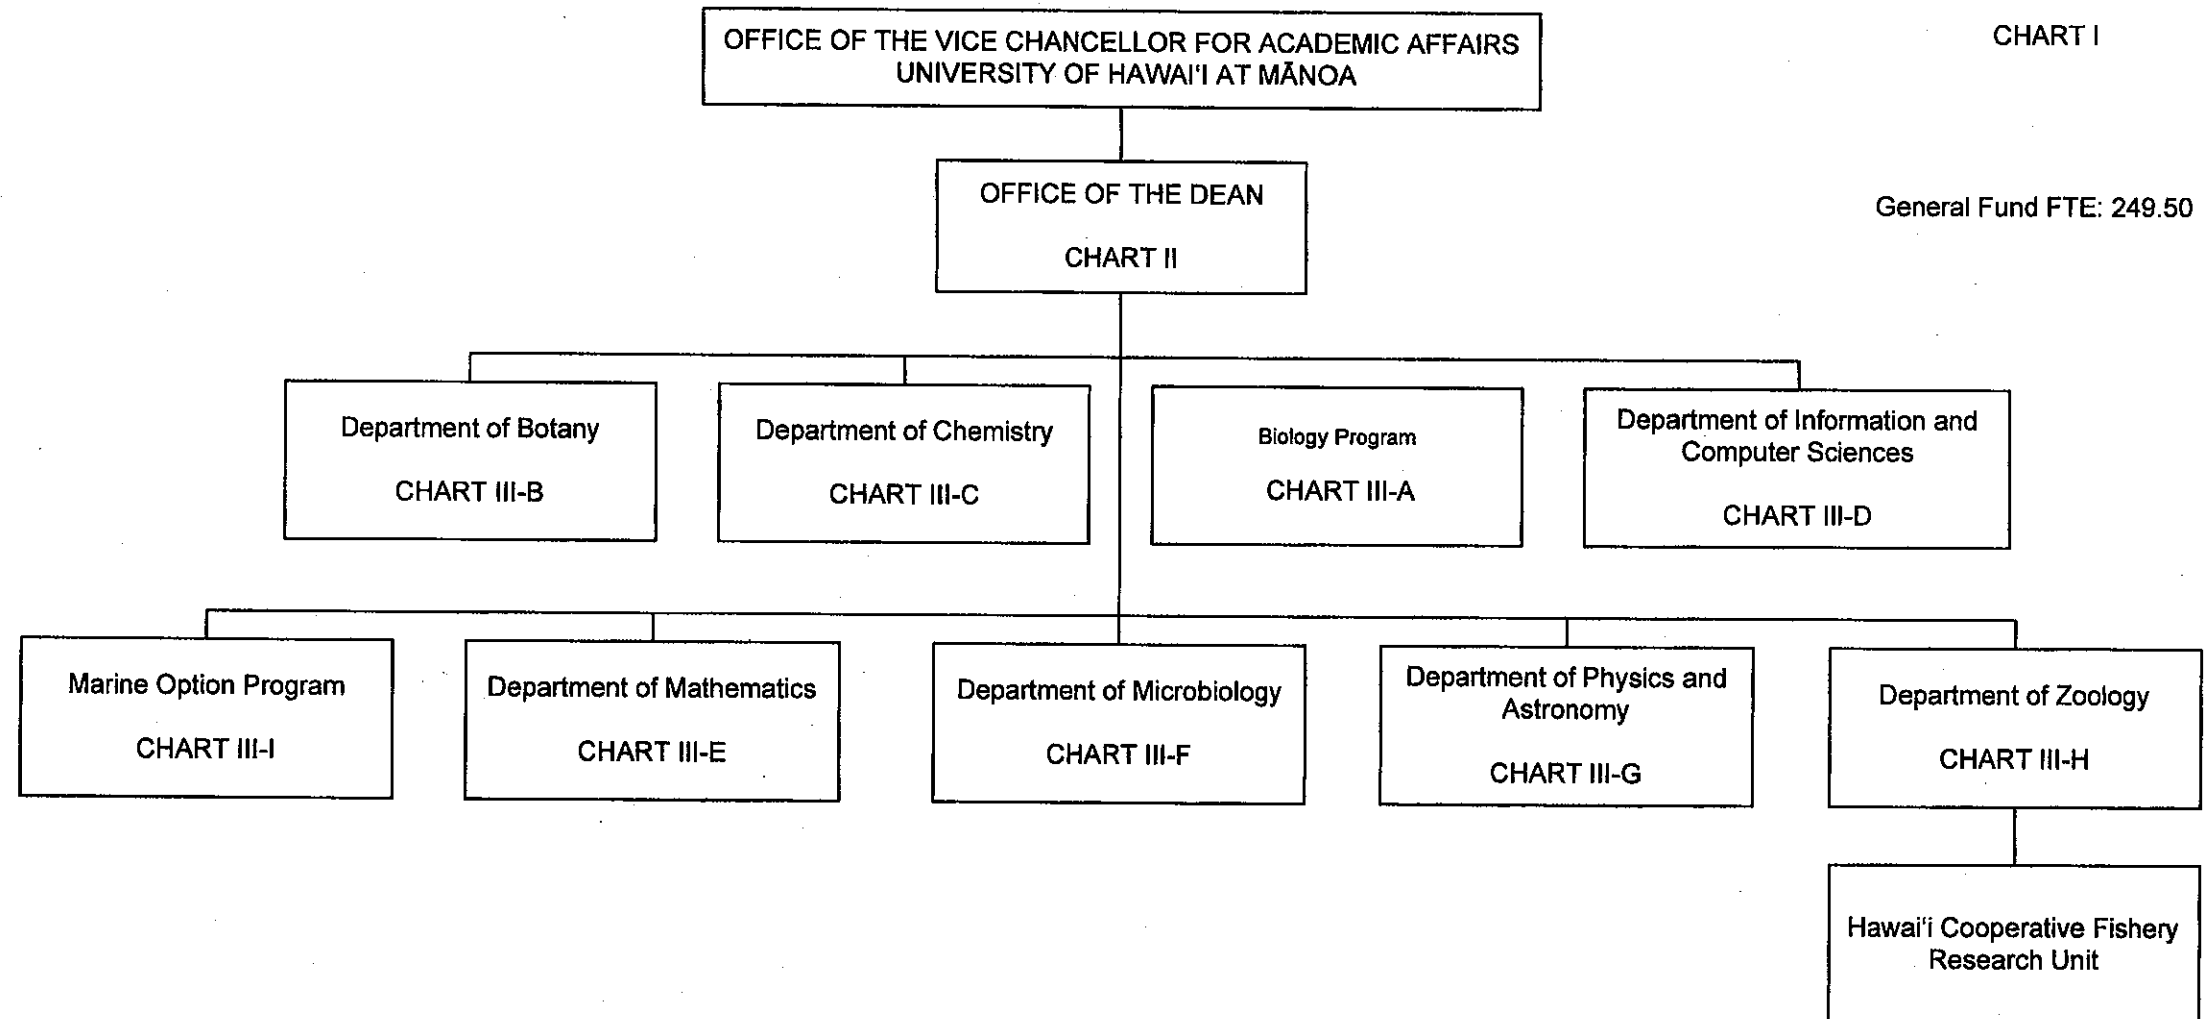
CHART I

OFFICE OF THE VICE CHANCELLOR FOR ACADEMIC AFFAIRS
UNIVERSITY OF HAWAIʻI AT MĀNOA

OFFICE OF THE DEAN

CHART II

General Fund FTE: 249.50

Department of Botany

CHART III-B

Department of Chemistry

CHART III-C

Biology Program

CHART III-A

Department of Information and Computer Sciences

CHART III-D

Marine Option Program

CHART III-I

Department of Mathematics

CHART III-E

Department of Microbiology

CHART III-F

Department of Physics and Astronomy

CHART III-G

Department of Zoology

CHART III-H

Hawaiʻi Cooperative Fishery Research Unit